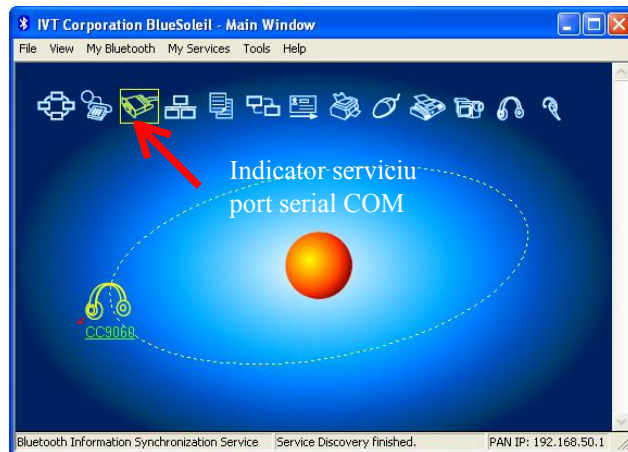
IVT Corporation BlueSoleil - Main Window

File View My Bluetooth My Services Tools Help

Indicator serviciu port serial COM

CC9060

Bluetooth Information Synchronization Service | Service Discovery finished. | PAN IP: 192.168.50.1